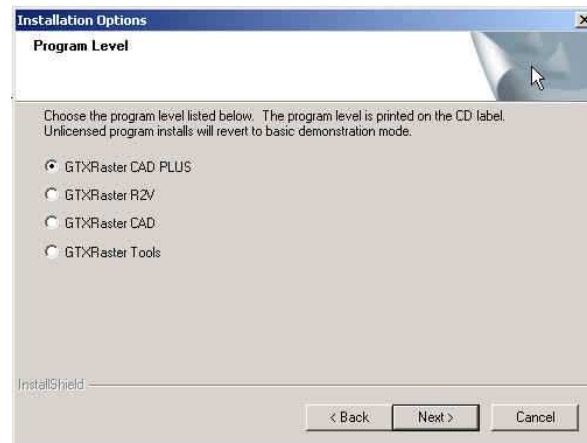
Installation Options

Program Level

Choose the program level listed below. The program level is printed on the CD label. Unlicensed program installs will revert to basic demonstration mode.

GTXRaster CAD PLUS

GTXRaster R2V

GTXRaster CAD

GTXRaster Tools

InstallShield

< Back

Next >

Cancel